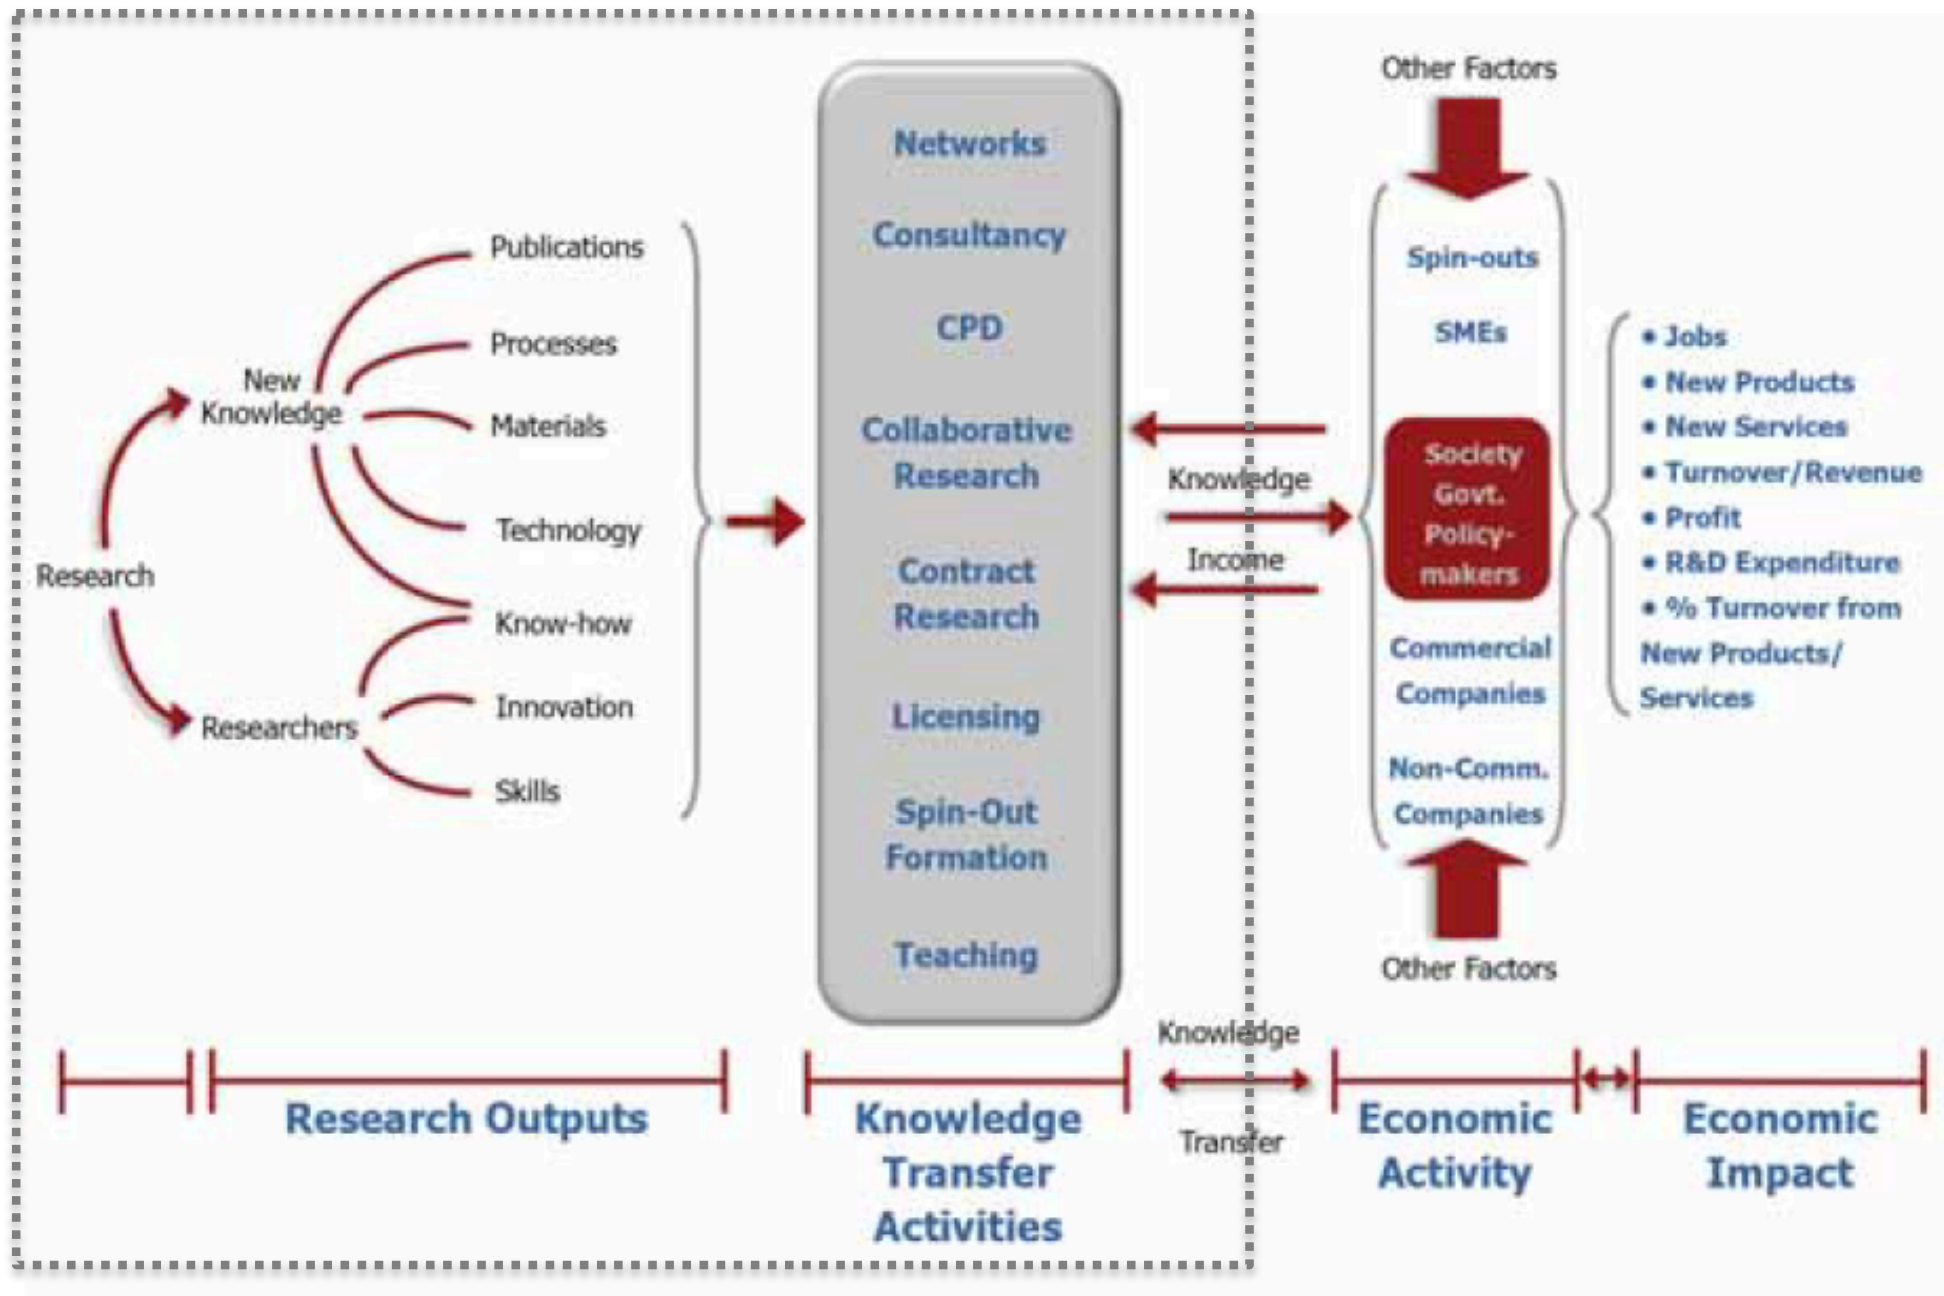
Research

New Knowledge

Researchers

Publications

Processes

Materials

Technology

Know-how

Innovation

Skills

Networks

Consultancy

CPD

Collaborative Research

Contract Research

Licensing

Spin-Out Formation

Teaching

Knowledge

Income

Other Factors

Spin-outs

SMEs

Society Govt. Policy-makers

Commercial Companies

Non-Comm. Companies

Other Factors

• Jobs
• New Products
• New Services
• Turnover/Revenue
• Profit
• R&D Expenditure
• % Turnover from New Products/ Services

Research Outputs

Knowledge Transfer Activities

Knowledge Transfer

Economic Activity

Economic Impact